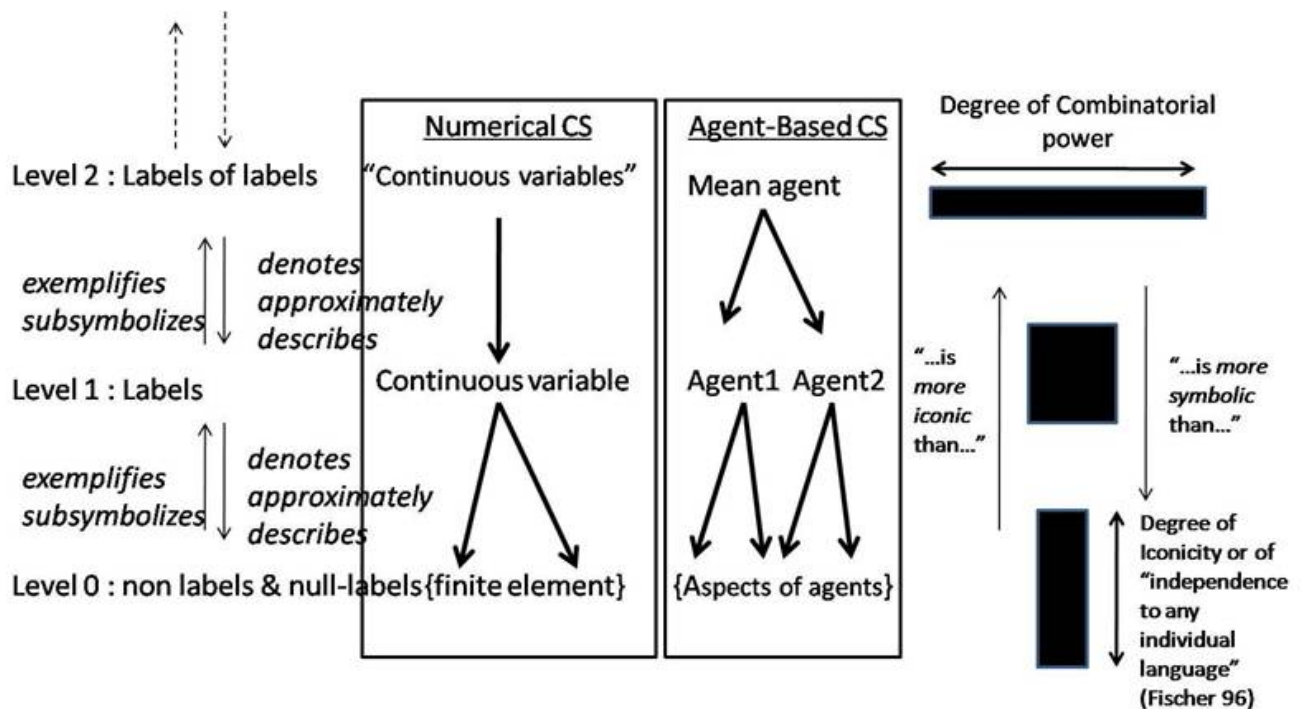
Level 2 : Labels of labels

exemplifies
subsymbolizes

denotes
approximately
describes

Level 1 : Labels

exemplifies
subsymbolizes

denotes
approximately
describes

Level 0 : non labels & null-labels

Numerical CS

"Continuous variables"

Continuous variable

{finite element}

Agent-Based CS

Mean agent

Agent1 Agent2

{Aspects of agents}

Degree of Combinatorial power

"...is more iconic than..."

"...is more symbolic than..."

Degree of Iconicity or of "independence to any individual language" (Fischer 96)